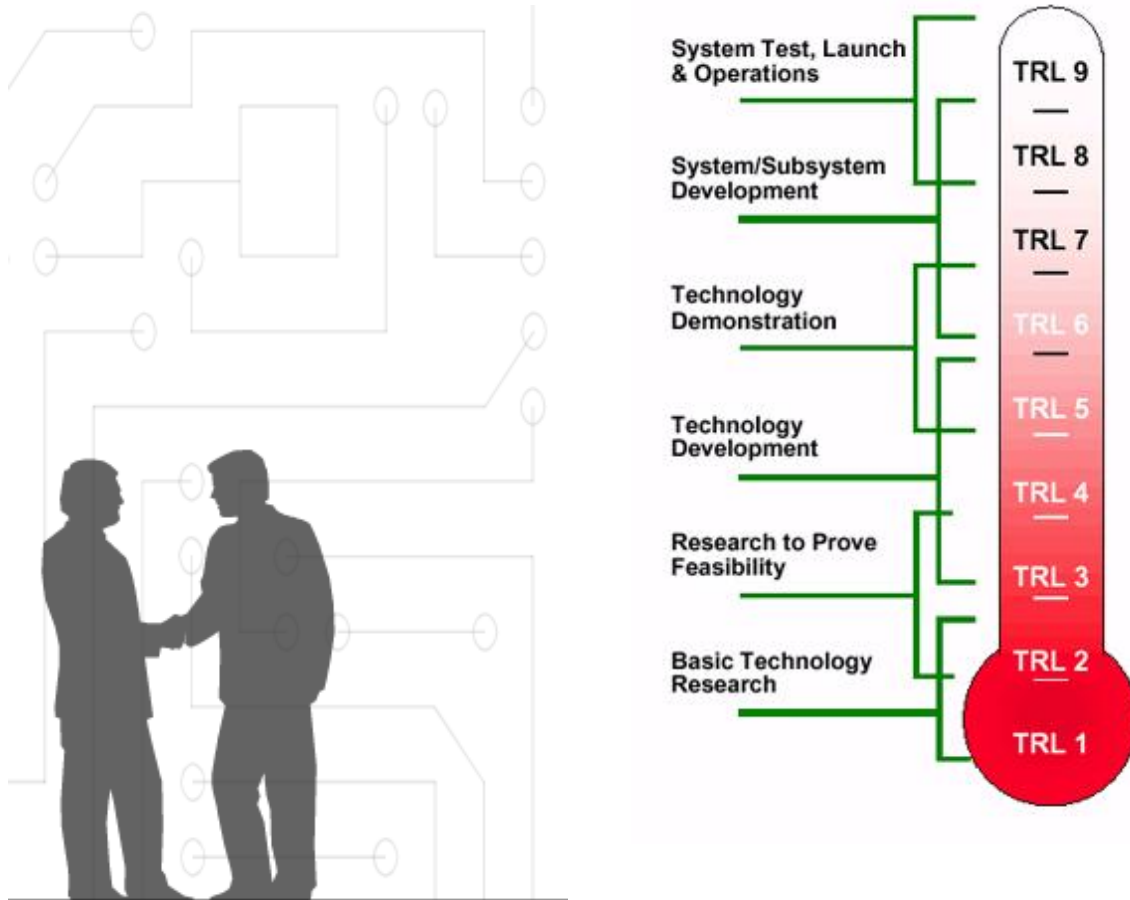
System Test, Launch & Operations

System/Subsystem Development

Technology Demonstration

Technology Development

Research to Prove Feasibility

Basic Technology Research

TRL 9
TRL 8
TRL 7
TRL 6
TRL 5
TRL 4
TRL 3
TRL 2
TRL 1